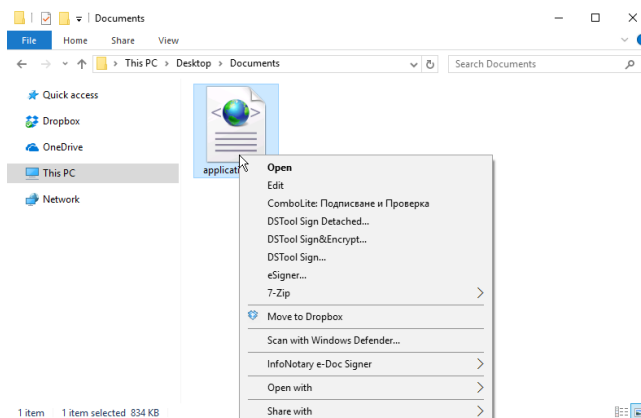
Documents

File Home Share View

This PC > Desktop > Documents

Search Documents

Quick access
Dropbox
OneDrive
This PC
Network

applicati

Open
Edit
ComboLite: Подписване и Проверка
DSTool Sign Detached...
DSTool Sign&Encrypt...
DSTool Sign...
eSigner...
7-Zip
Move to Dropbox
Scan with Windows Defender...
InfoNotary e-Doc Signer
Open with
Share with

1 item 1 item selected 834 KB